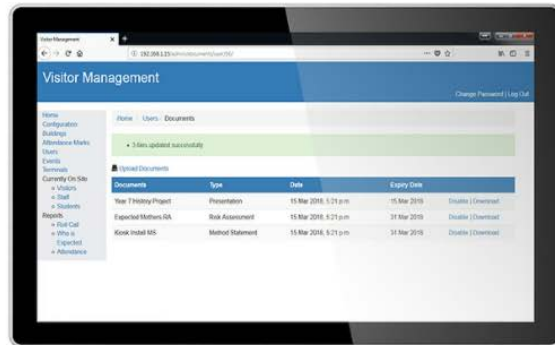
Visitor Management

192.168.1.15/admin/documents/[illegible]

Visitor Management

Change Password | Log Out

Home
Configuration
Buildings
Attendance Marks
Users
Events
Terminals
Currently On Site
» Visitors
» Staff
» Students
Reports
» Roll Call
» Who is Expected
» Attendance

Home / Users / Documents

• 3 files updated successfully

Upload Documents

| Documents | Type | Date | Expiry Date | |
|---|---|---|---|---|
| Year 7 History Project | Presentation | 15 Mar 2016, 5:21 p.m. | 15 Mar 2016 | Disable \| Download |
| Expected Mothers RA | Risk Assessment | 15 Mar 2016, 5:21 p.m. | 31 Mar 2016 | Disable \| Download |
| Kiosk Install MS | Method Statement | 15 Mar 2016, 5:21 p.m. | 31 Mar 2016 | Disable \| Download |